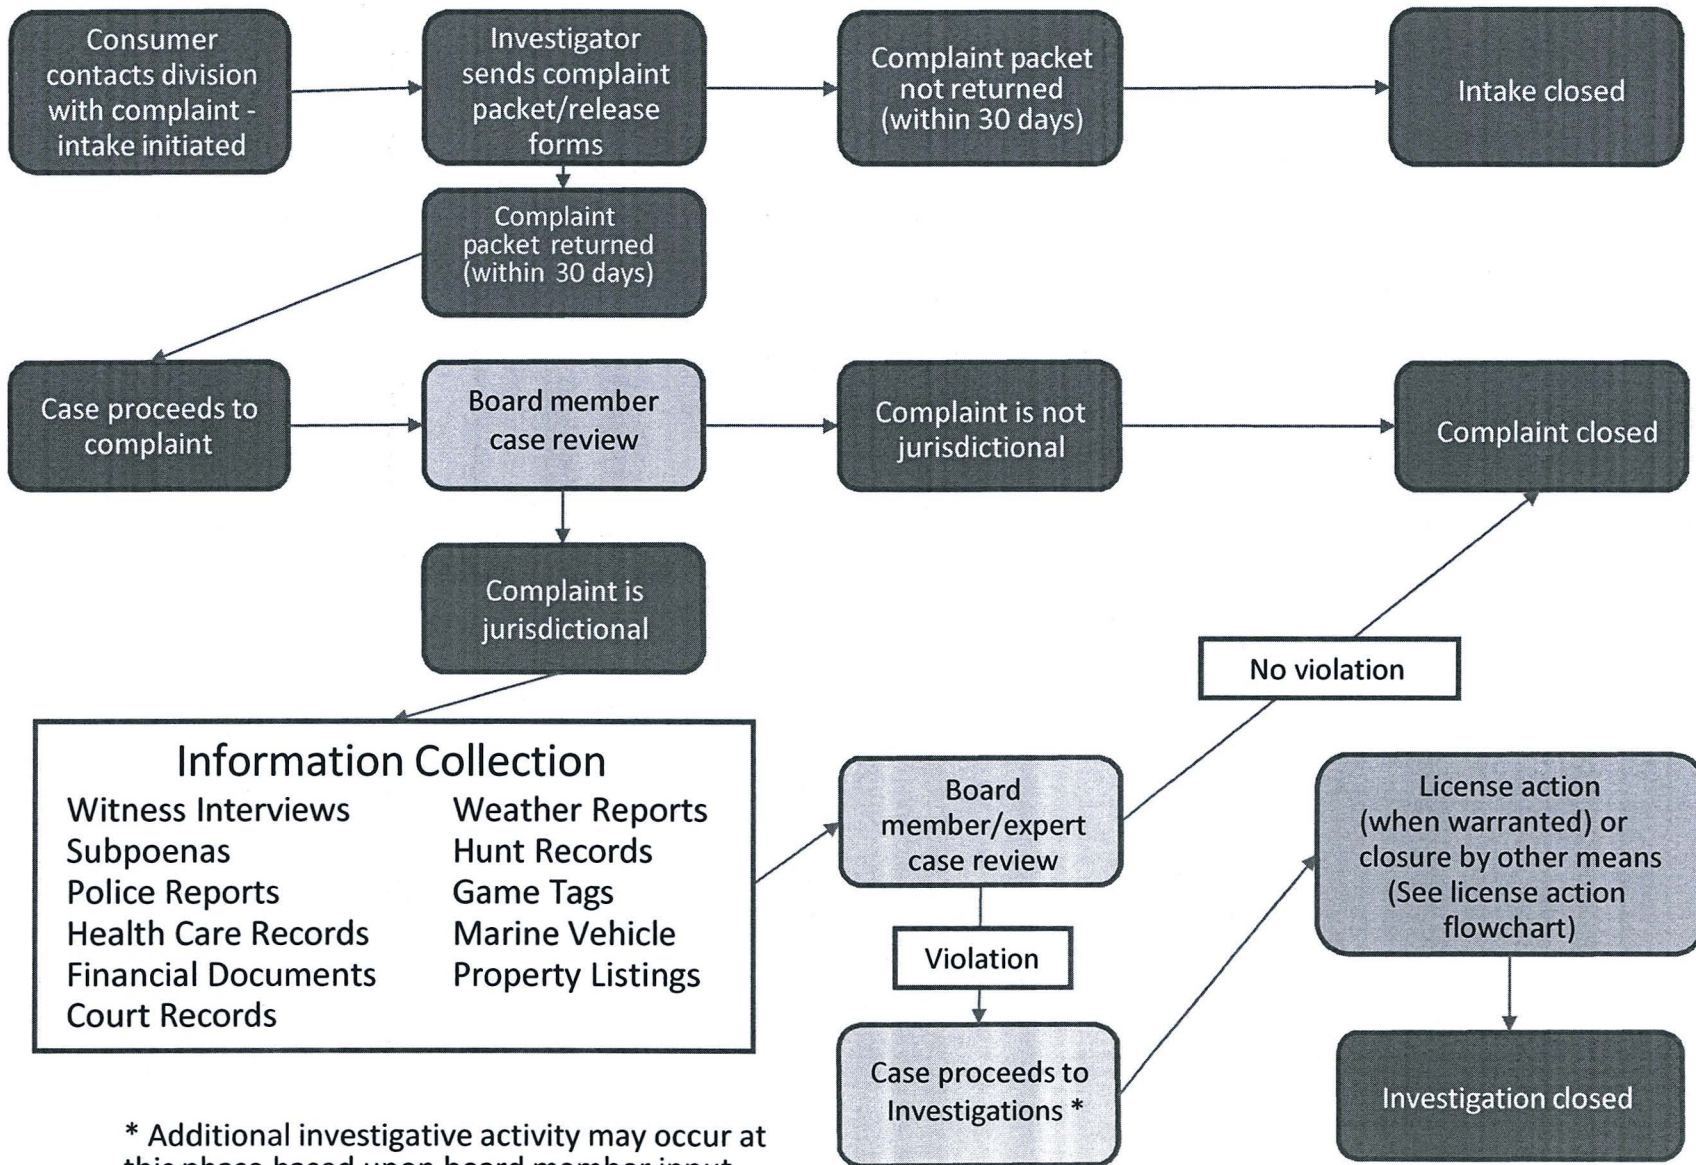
Consumer contacts division with complaint - intake initiated

Investigator sends complaint packet/release forms

Complaint packet not returned (within 30 days)

Intake closed

Complaint packet returned (within 30 days)

Case proceeds to complaint

Board member case review

Complaint is not jurisdictional

Complaint closed

Complaint is jurisdictional

No violation

Information Collection

Witness Interviews
Subpoenas
Police Reports
Health Care Records
Financial Documents
Court Records

Weather Reports
Hunt Records
Game Tags
Marine Vehicle
Property Listings

Board member/expert case review

License action (when warranted) or closure by other means (See license action flowchart)

Violation

Case proceeds to Investigations *

Investigation closed

* Additional investigative activity may occur at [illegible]